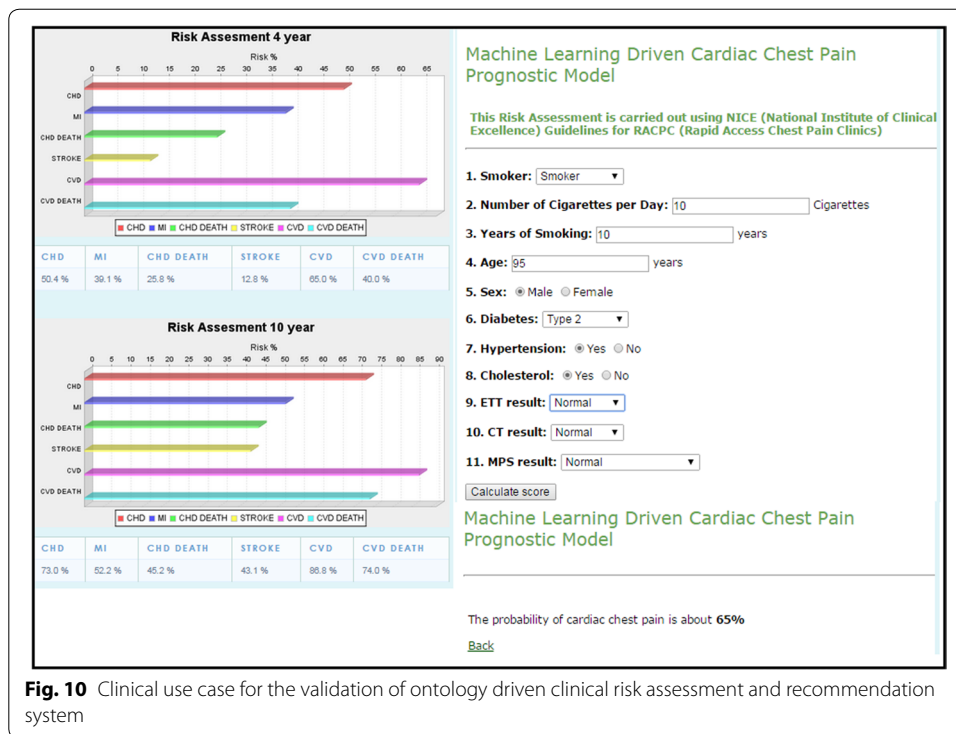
Risk Assesment 4 year

Risk %

0 5 10 15 20 25 30 35 40 45 50 55 60 65

CHD
MI
CHD DEATH
STROKE
CVD
CVD DEATH

CHD MI CHD DEATH STROKE CVD CVD DEATH

| CHD | MI | CHD DEATH | STROKE | CVD | CVD DEATH |
|---|---|---|---|---|---|
| 50.4 % | 39.1 % | 25.8 % | 12.8 % | 65.0 % | 40.0 % |

Risk Assesment 10 year

Risk %

0 5 10 15 20 25 30 35 40 45 50 55 60 65 70 75 80 85 90

CHD
MI
CHD DEATH
STROKE
CVD
CVD DEATH

CHD MI CHD DEATH STROKE CVD CVD DEATH

| CHD | MI | CHD DEATH | STROKE | CVD | CVD DEATH |
|---|---|---|---|---|---|
| 73.0 % | 52.2 % | 45.2 % | 43.1 % | 86.8 % | 74.0 % |

Machine Learning Driven Cardiac Chest Pain Prognostic Model

This Risk Assessment is carried out using NICE (National Institute of Clinical Excellence) Guidelines for RACPC (Rapid Access Chest Pain Clinics)

1. Smoker: Smoker
2. Number of Cigarettes per Day: 10 Cigarettes
3. Years of Smoking: 10 years
4. Age: 95 years
5. Sex: Male Female
6. Diabetes: Type 2
7. Hypertension: Yes No
8. Cholesterol: Yes No
9. ETT result: Normal
10. CT result: Normal
11. MPS result: Normal

Calculate score

Machine Learning Driven Cardiac Chest Pain Prognostic Model

The probability of cardiac chest pain is about **65%**

Back

**Fig. 10** Clinical use case for the validation of ontology driven clinical risk assessment and recommendation system